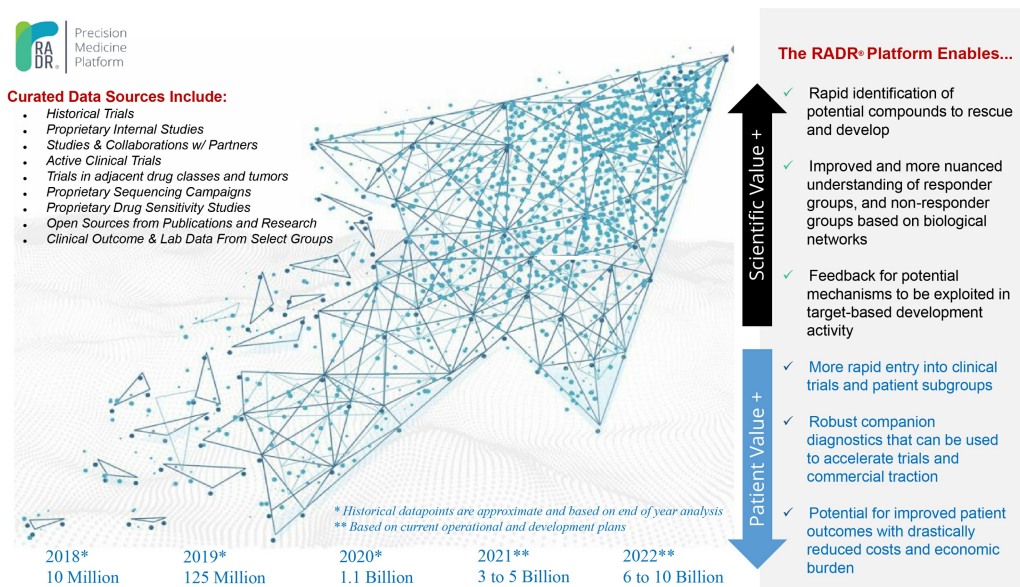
RADR® Precision Medicine Platform

Curated Data Sources Include:
- Historical Trials
- Proprietary Internal Studies
- Studies & Collaborations w/ Partners
- Active Clinical Trials
- Trials in adjacent drug classes and tumors
- Proprietary Sequencing Campaigns
- Proprietary Drug Sensitivity Studies
- Open Sources from Publications and Research
- Clinical Outcome & Lab Data From Select Groups

* Historical datapoints are approximate and based on end of year analysis
** Based on current operational and development plans

2018* 10 Million
2019* 125 Million
2020* 1.1 Billion
2021** 3 to 5 Billion
2022** 6 to 10 Billion

Scientific Value +

Patient Value +

The RADR® Platform Enables...

✓ Rapid identification of potential compounds to rescue and develop

✓ Improved and more nuanced understanding of responder groups, and non-responder groups based on biological networks

✓ Feedback for potential mechanisms to be exploited in target-based development activity

✓ More rapid entry into clinical trials and patient subgroups

✓ Robust companion diagnostics that can be used to accelerate trials and commercial traction

✓ Potential for improved patient outcomes with drastically reduced costs and economic burden